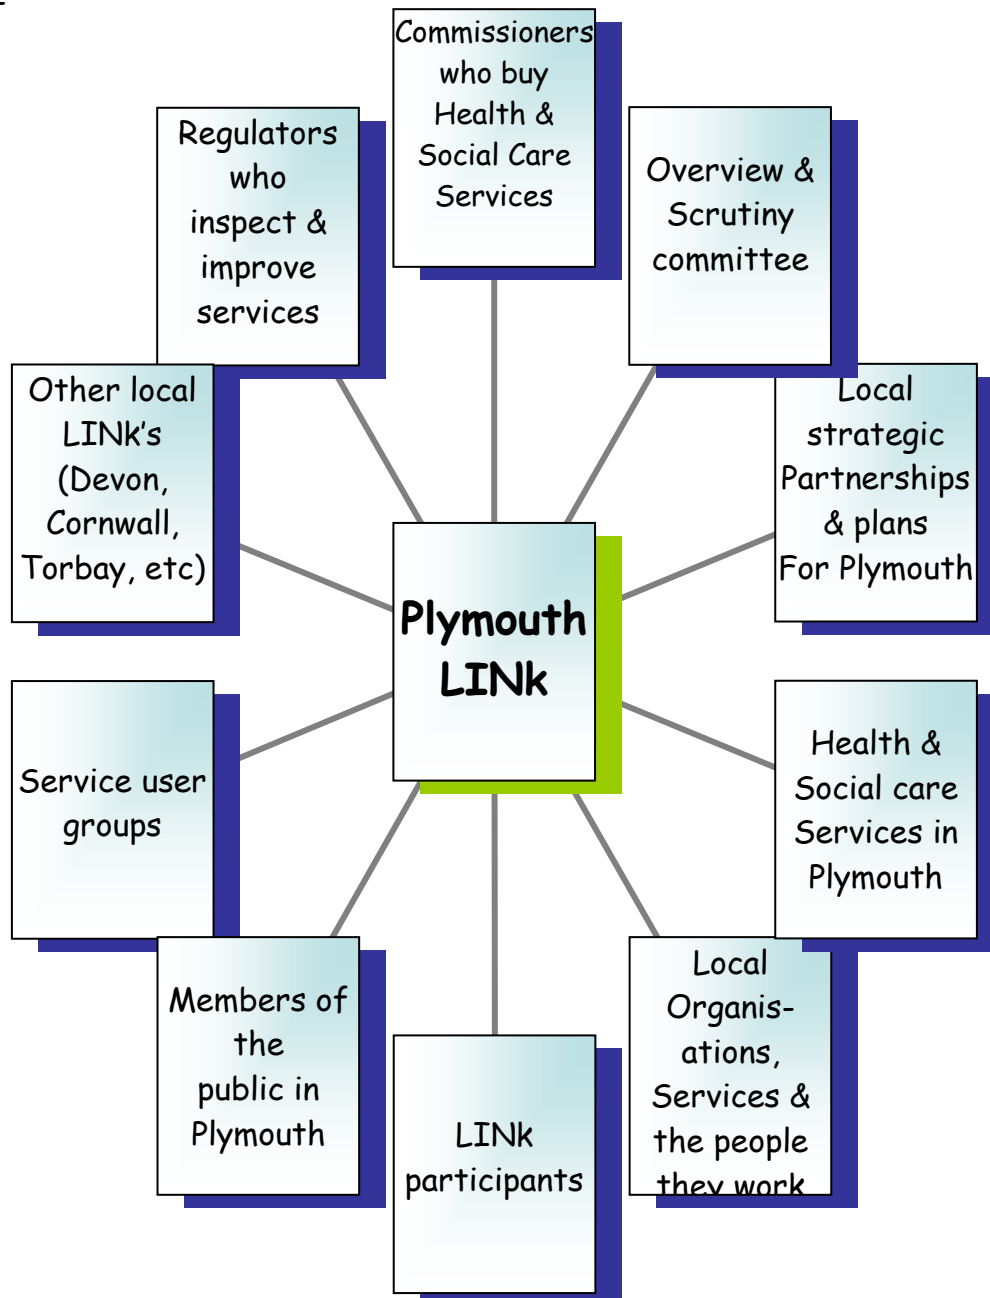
Plymouth LINk

Commissioners who buy Health & Social Care Services

Overview & Scrutiny committee

Local strategic Partnerships & plans For Plymouth

Health & Social care Services in Plymouth

Local Organis-ations, Services & the people they work

LINk participants

Members of the public in Plymouth

Service user groups

Other local LINk's (Devon, Cornwall, Torbay, etc)

Regulators who inspect & improve services